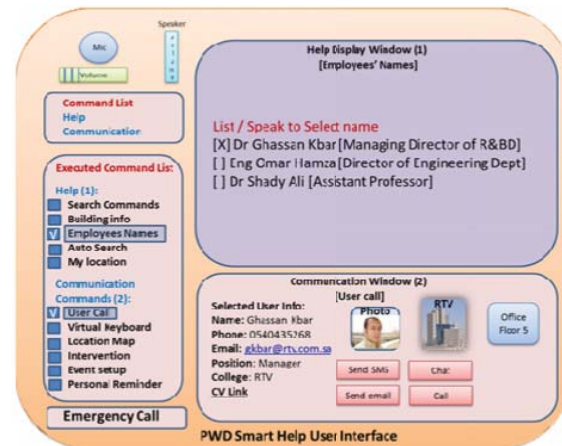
Speaker

Mic

Volume

Command List
Help
Communication

Executed Command List:
Help (1):
Search Commands
Building info
V Employees Names
Auto Search
My location

Communication Commands (2):
V User Call
Virtual Keyboard
Location Map
Intervention
Event setup
Personal Reminder

Emergency Call

Help Display Window (1)
[Employees' Names]

List / Speak to Select name
[X] Dr Ghassan Kbar [Managing Director of R&BD]
[ ] Eng Omar Hamza [Director of Engineering Dept]
[ ] Dr Shady Ali [Assistant Professor]

Communication Window (2)
[User call]
Selected User Info:
Name: Ghassan Kbar
Phone: 0540435268
Email: gkbar@rtv.com.sa
Position: Manager
College: RTV
CV Link

Photo
RTV
Office Floor 5

Send SMS
Chat
Send email
Call

PWD Smart Help User Interface